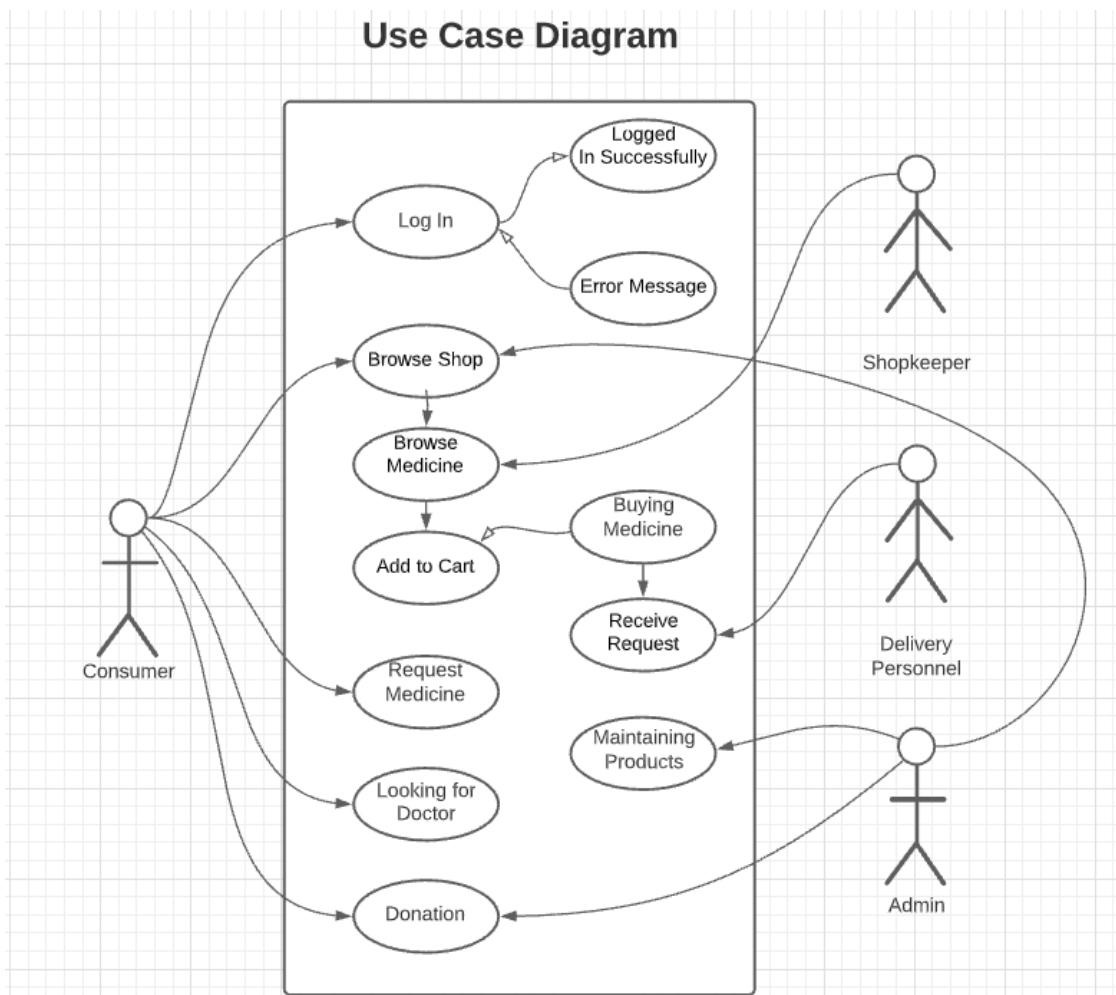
Use Case Diagram

Logged In Successfully

Log In

Error Message

Browse Shop

Browse Medicine

Buying Medicine

Add to Cart

Receive Request

Request Medicine

Maintaining Products

Looking for Doctor

Donation

Consumer

Shopkeeper

Delivery Personnel

Admin